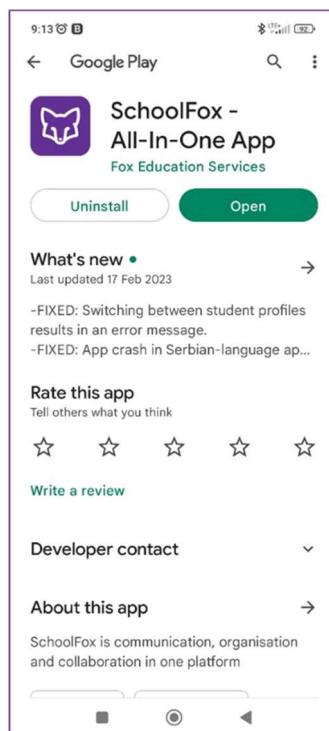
9:13 B

92

Google Play

SchoolFox - All-In-One App

Fox Education Services

Uninstall

Open

What's new •

Last updated 17 Feb 2023

-FIXED: Switching between student profiles results in an error message.
-FIXED: App crash in Serbian-language ap...

Rate this app

Tell others what you think

Write a review

Developer contact

About this app

SchoolFox is communication, organisation and collaboration in one platform